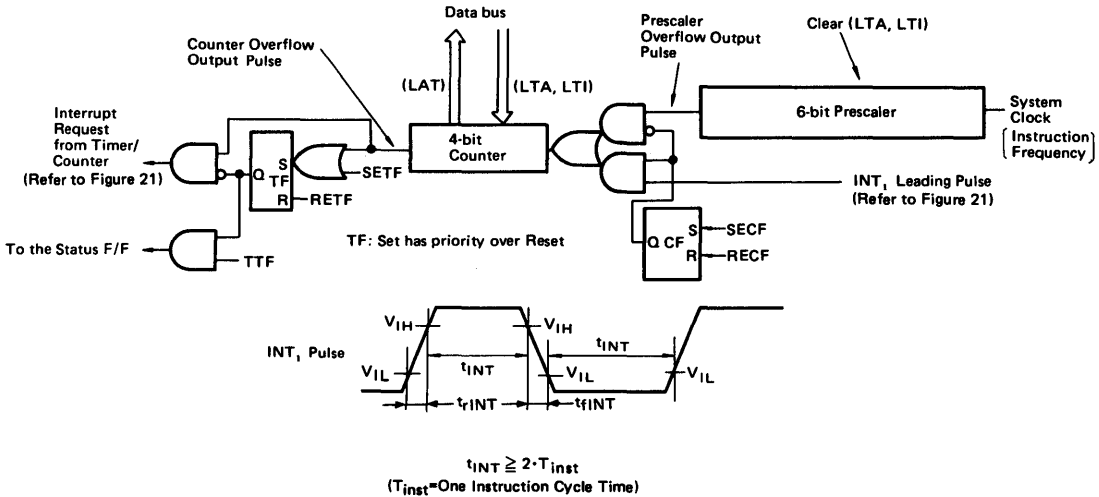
Data bus

Counter Overflow Output Pulse

Prescaler Overflow Output Pulse

Clear (LTA, LTI)

(LAT)

(LTA, LTI)

Interrupt Request from Timer/ Counter (Refer to Figure 21)

Q

S

TF

R

SETF

RETF

4-bit Counter

6-bit Prescaler

System Clock

[Instruction Frequency]

INT$_1$ Leading Pulse (Refer to Figure 21)

Q CF

S

R

SECF

RECF

TF: Set has priority over Reset

To the Status F/F

TTF

INT$_1$ Pulse

$V_{IH}$

$V_{IH}$

$V_{IL}$

$V_{IL}$

$V_{IL}$

$t_{INT}$

$t_{INT}$

$t_{rINT}$

$t_{fINT}$

$t_{INT} \geqq 2 \cdot T_{inst}$
($T_{inst}$=One Instruction Cycle Time)